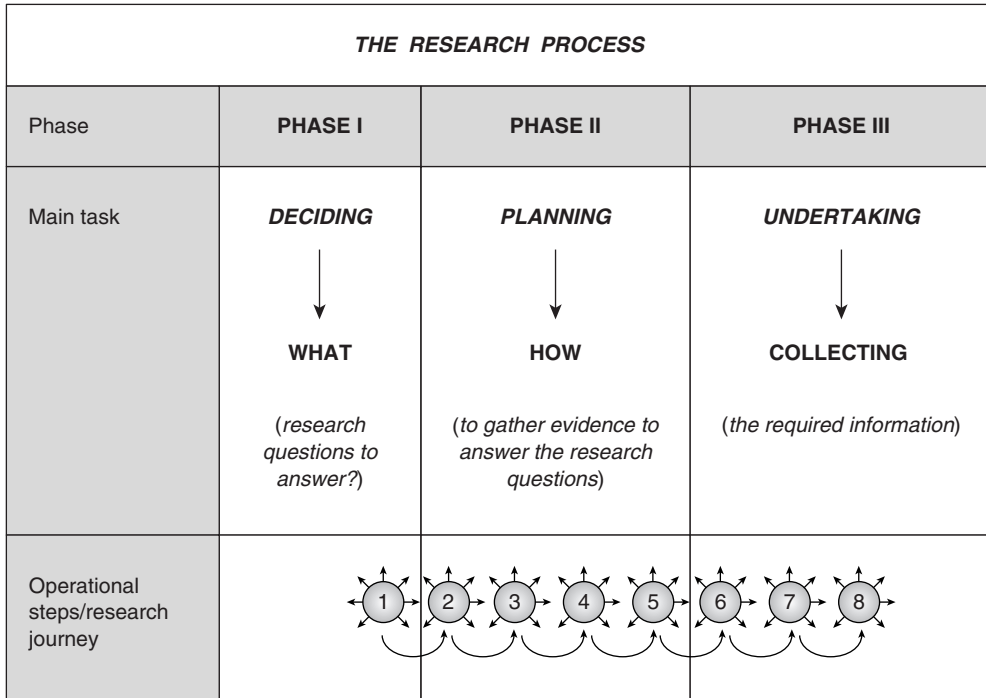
THE RESEARCH PROCESS

| Phase | PHASE I | PHASE II | PHASE III |
|---|---|---|---|
| Main task | DECIDING ↓ WHAT (research questions to answer?) | PLANNING ↓ HOW (to gather evidence to answer the research questions) | UNDERTAKING ↓ COLLECTING (the required information) |
| Operational steps/research journey | 1 2 3 4 5 6 7 8 | | |